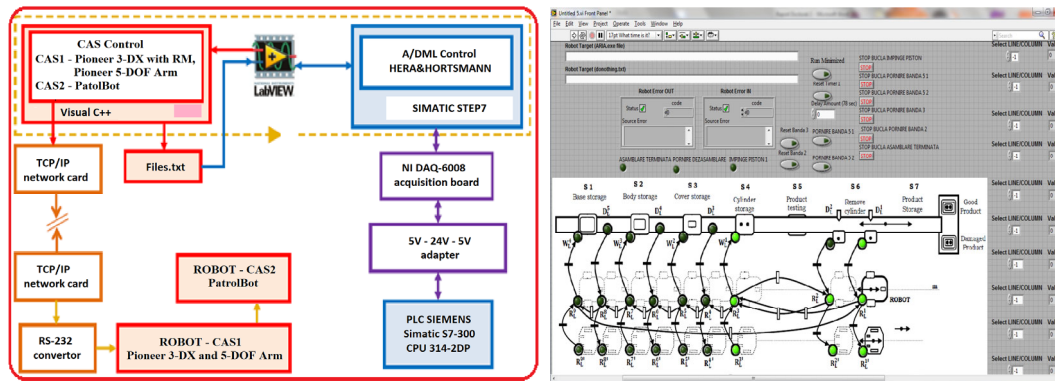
CAS Control
CAS1 - Pioneer 3-DX with RM, Pioneer 5-DOF Arm
CAS2 - PatolBot

Visual C++

LabVIEW

A/DML Control
HERA&HORTSMANN

SIMATIC STEP7

TCP/IP network card

Files.txt

NI DAQ-6008 acquisition board

5V - 24V - 5V adapter

TCP/IP network card

ROBOT - CAS2
PatrolBot

RS-232 convertor

ROBOT - CAS1
Pioneer 3-DX and 5-DOF Arm

PLC SIEMENS
Simatic S7-300
CPU 314-2DP

Untitled 5.vi Front Panel *
File Edit View Project Operate Tools Window Help
13pt What time is it!

Robot Target (ARIA.exe file)
Robot Target (donothing.txt)
Run Minimized
Reset Timer 1
Delay Amount (78 sec)
0
Robot Error OUT
Robot Error IN
Status
code
Source Error
Reset Banda 1
Reset Banda 2
Reset Banda 3
STOP BUCLA IMPINGE PISTON
STOP
STOP BUCLA PORNIRE BANDA 3 1
STOP
STOP BUCLA PORNIRE BANDA 2
STOP
STOP BUCLA PORNIRE BANDA 3
STOP
PORNIRE BANDA 5 1
STOP BUCLA PORNIRE BANDA 2
STOP
PORNIRE BANDA 2
STOP BUCLA ASAMBLARE TERMINATA
STOP
ASAMBLARE TERMINATA PORNIRE DEZASAMBLARE IMPINGE PISTON 1
Select LINE/COLUMN
Val
Select LINE/COLUMN
Val
Select LINE/COLUMN
Val
Select LINE/COLUMN
Val
Select LINE/COLUMN
Val
Select LINE/COLUMN
Val
Select LINE/COLUMN
Val
Select LINE/COLUMN
Val
Select LINE/COLUMN
Val
Select LINE/COLUMN
Val

S1 Base storage
S2 Body storage
S3 Cover storage
S4 Cylinder storage
S5 Product testing
S6 Remove cylinder
S7 Product Storage
Good Product
Damaged Product
ROBOT